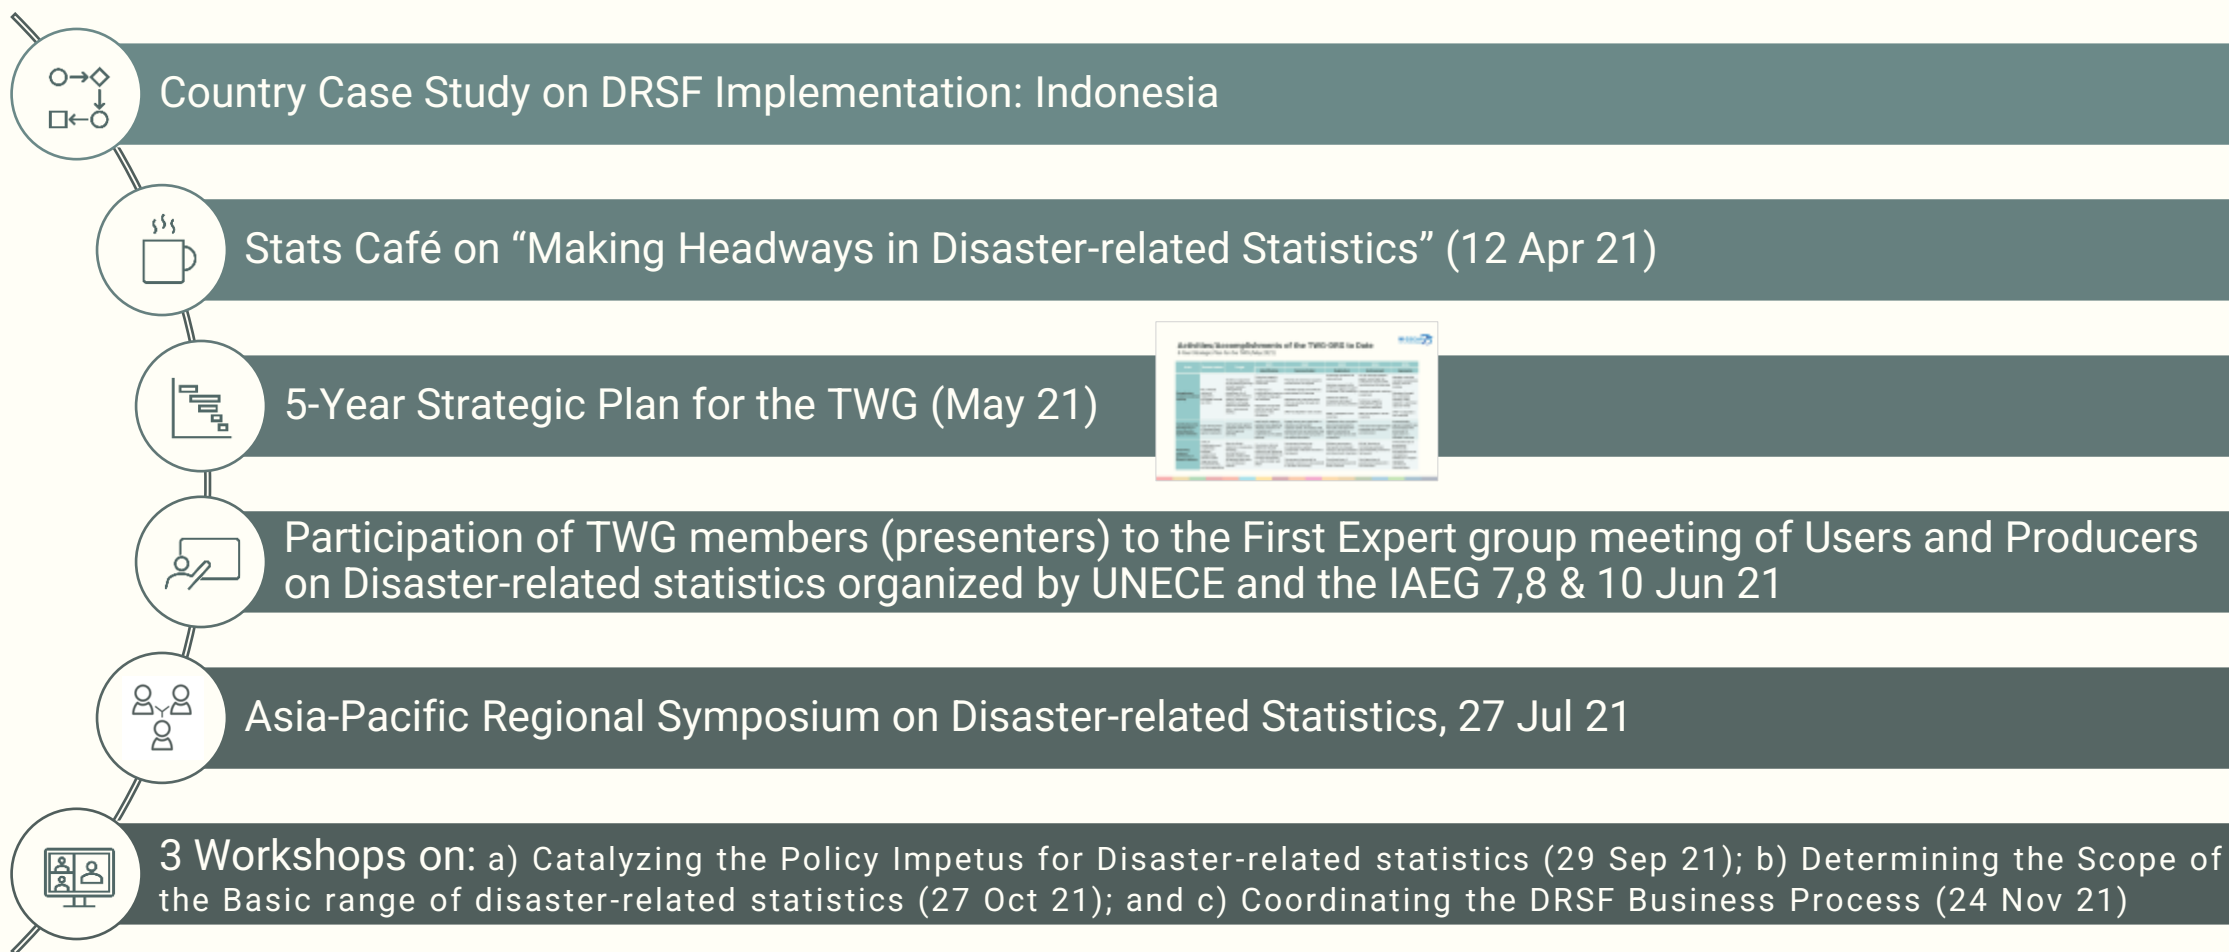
Country Case Study on DRSF Implementation: Indonesia

Stats Café on “Making Headways in Disaster-related Statistics” (12 Apr 21)

5-Year Strategic Plan for the TWG (May 21)

Activities/Accomplishments of the TWG-DRS to Date

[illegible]

Participation of TWG members (presenters) to the First Expert group meeting of Users and Producers on Disaster-related statistics organized by UNECE and the IAEG 7,8 & 10 Jun 21

Asia-Pacific Regional Symposium on Disaster-related Statistics, 27 Jul 21

3 Workshops on: a) Catalyzing the Policy Impetus for Disaster-related statistics (29 Sep 21); b) Determining the Scope of the Basic range of disaster-related statistics (27 Oct 21); and c) Coordinating the DRSF Business Process (24 Nov 21)